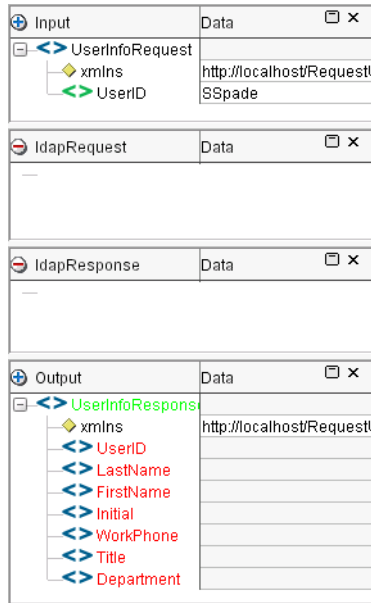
Input | Data

UserInfoRequest
xmlns | http://localhost/RequestU
UserID | SSpade

ldapRequest | Data

ldapResponse | Data

Output | Data

UserInfoRespons
xmlns | http://localhost/RequestU
UserID
LastName
FirstName
Initial
WorkPhone
Title
Department